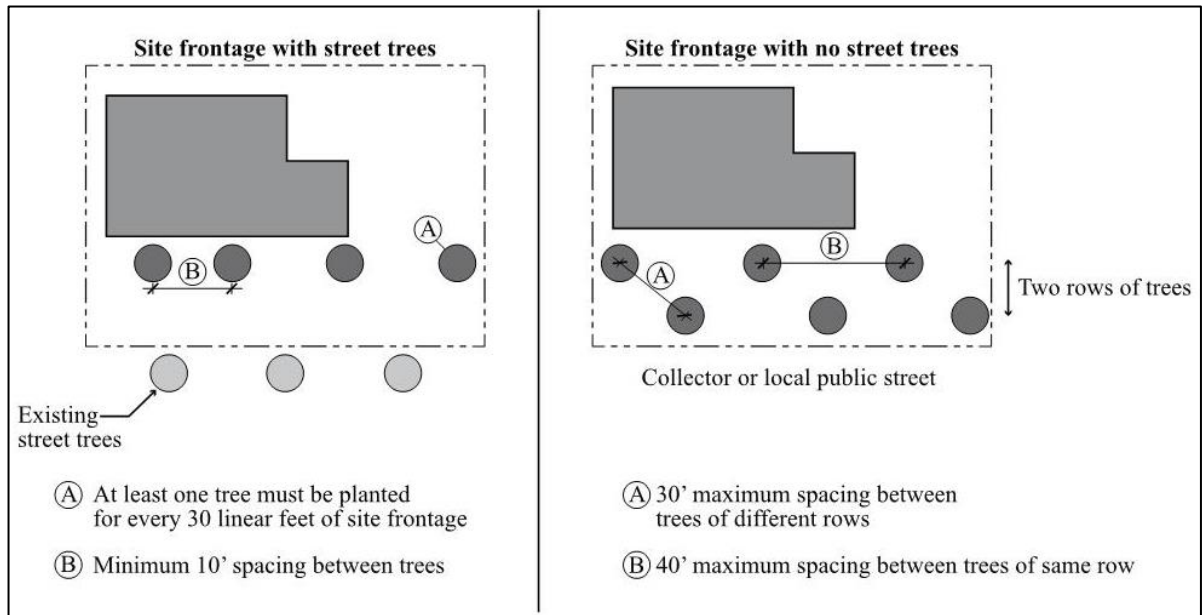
Site frontage with street trees

A

B

Existing street trees

A At least one tree must be planted for every 30 linear feet of site frontage

B Minimum 10’ spacing between trees

Site frontage with no street trees

B

A

Two rows of trees

Collector or local public street

A 30’ maximum spacing between trees of different rows

B 40’ maximum spacing between trees of same row